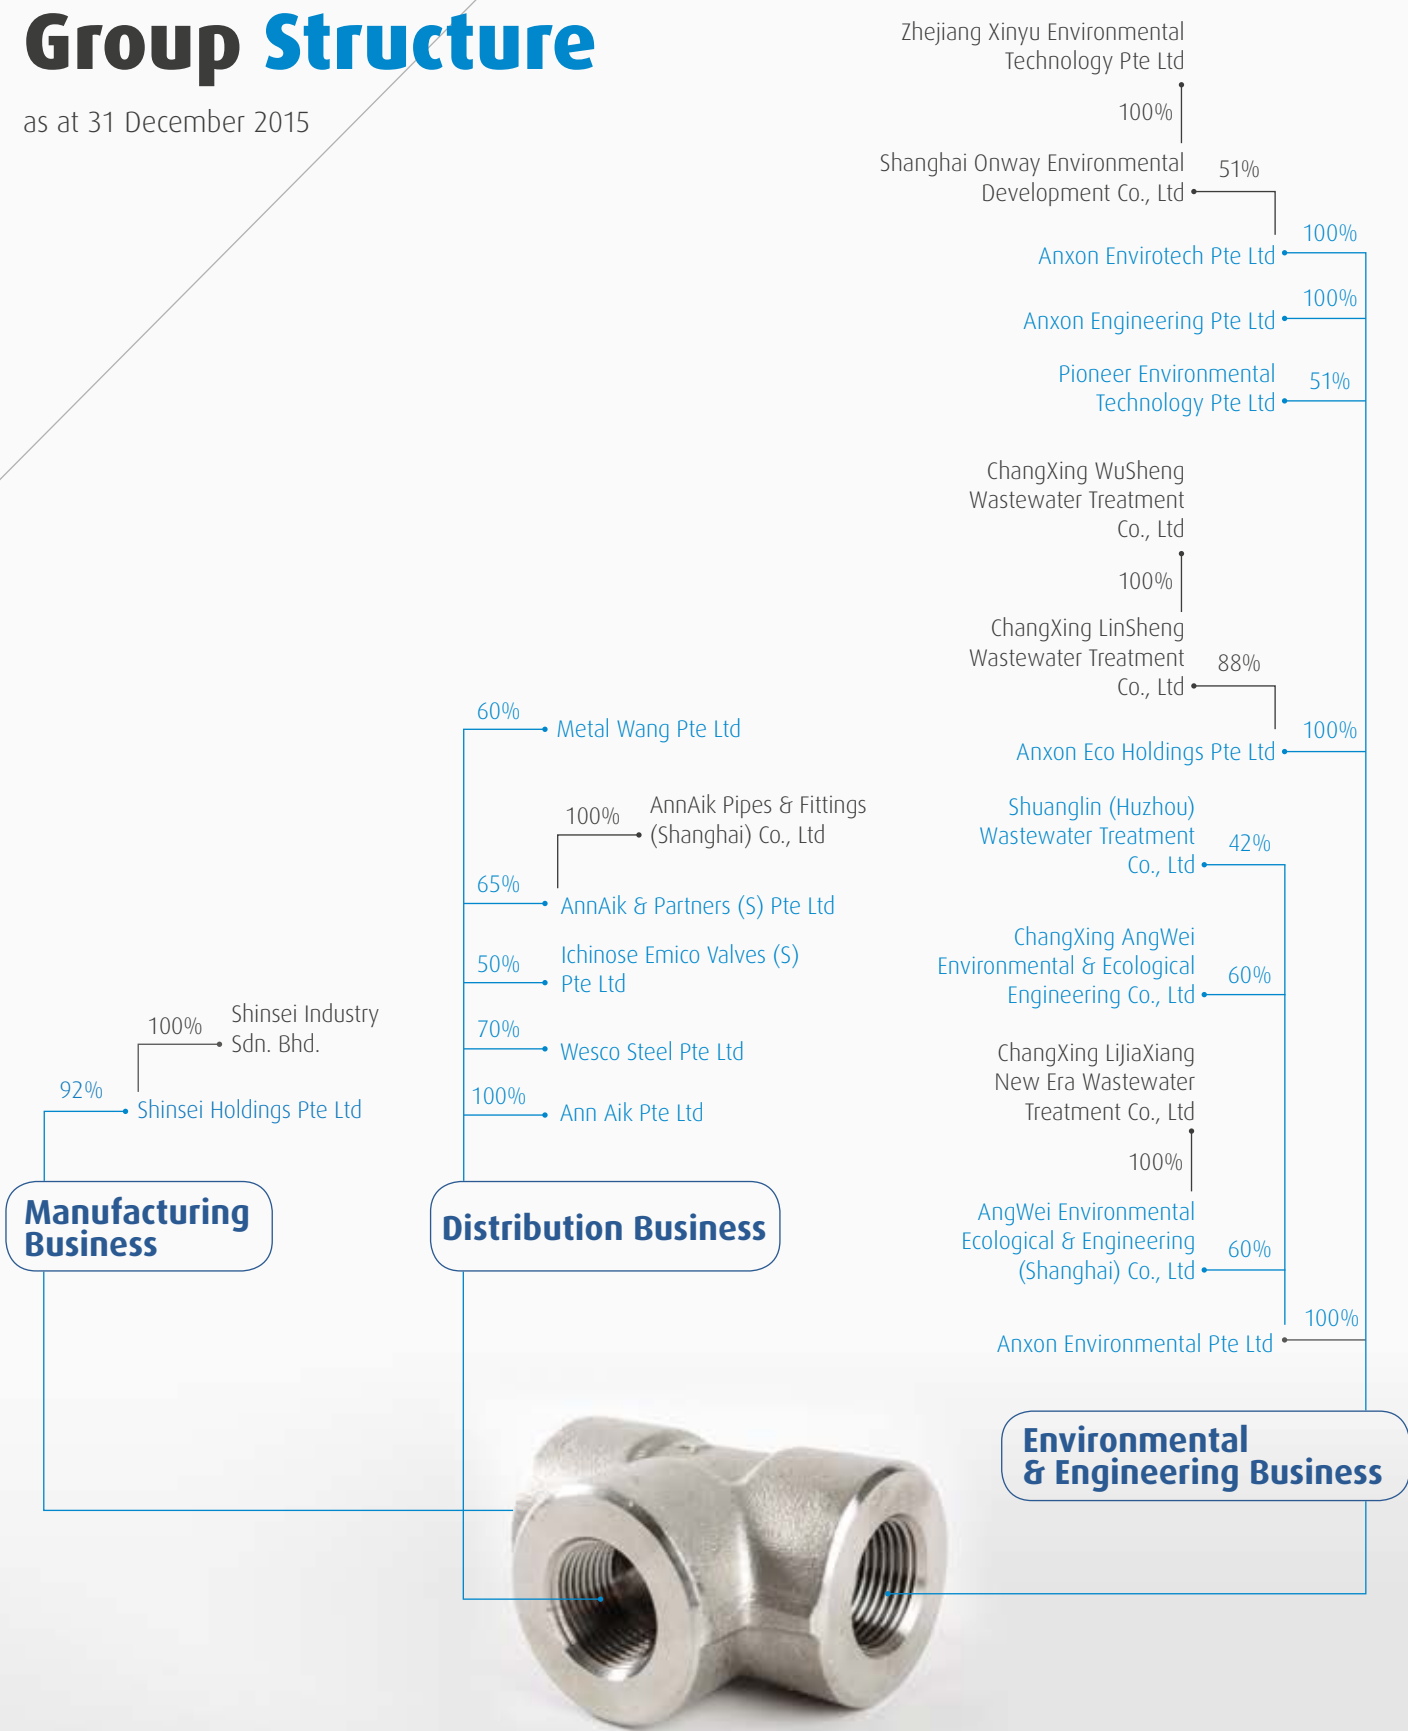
Group Structure

as at 31 December 2015

Zhejiang Xinyu Environmental Technology Pte Ltd

100%

Shanghai Onway Environmental Development Co., Ltd

51%

100%

Anxon Envirotech Pte Ltd

100%

Anxon Engineering Pte Ltd

Pioneer Environmental Technology Pte Ltd

51%

ChangXing WuSheng Wastewater Treatment Co., Ltd

100%

ChangXing LinSheng Wastewater Treatment Co., Ltd

88%

100%

Anxon Eco Holdings Pte Ltd

Shuanglin (Huzhou) Wastewater Treatment Co., Ltd

42%

ChangXing AngWei Environmental & Ecological Engineering Co., Ltd

60%

ChangXing LiJiaXiang New Era Wastewater Treatment Co., Ltd

100%

AngWei Environmental Ecological & Engineering (Shanghai) Co., Ltd

60%

100%

Anxon Environmental Pte Ltd

Environmental & Engineering Business

60%

Metal Wang Pte Ltd

100%

AnnAik Pipes & Fittings (Shanghai) Co., Ltd

65%

AnnAik & Partners (S) Pte Ltd

50%

Ichinose Emico Valves (S) Pte Ltd

70%

Wesco Steel Pte Ltd

100%

Ann Aik Pte Ltd

Distribution Business

100%

Shinsei Industry Sdn. Bhd.

92%

Shinsei Holdings Pte Ltd

Manufacturing Business